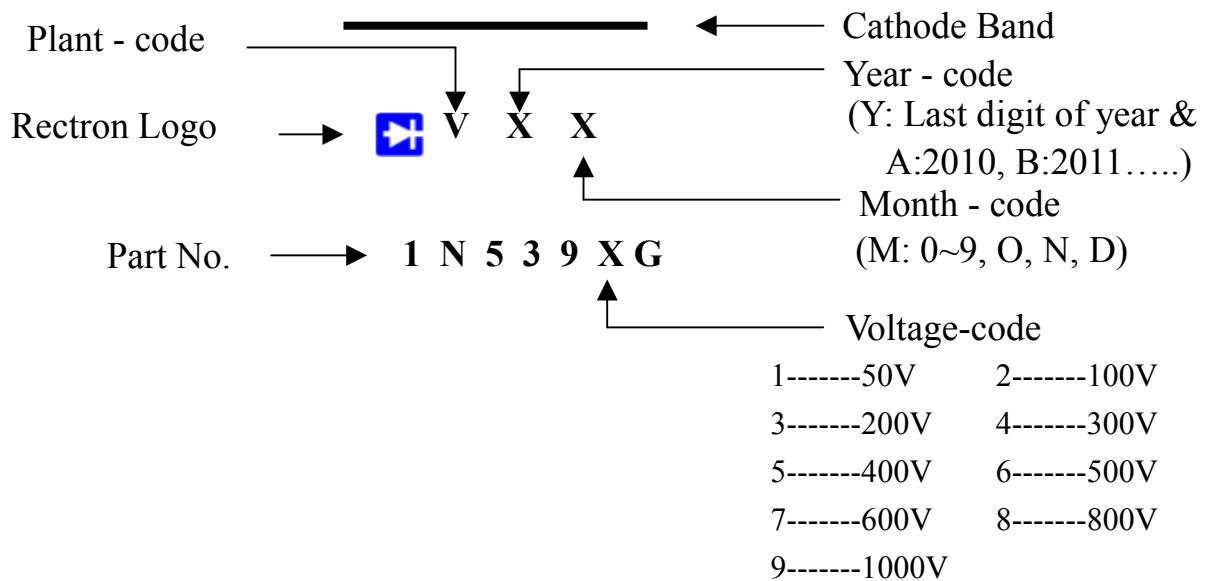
Cathode Band

Plant - code

Year - code
(Y: Last digit of year & A:2010, B:2011…..)

Rectron Logo V X X

Month - code
(M: 0~9, O, N, D)

Part No. 1 N 5 3 9 X G

Voltage-code

| | |
|---|---|
| 1-------50V | 2-------100V |
| 3-------200V | 4-------300V |
| 5-------400V | 6-------500V |
| 7-------600V | 8-------800V |
| 9-------1000V | |